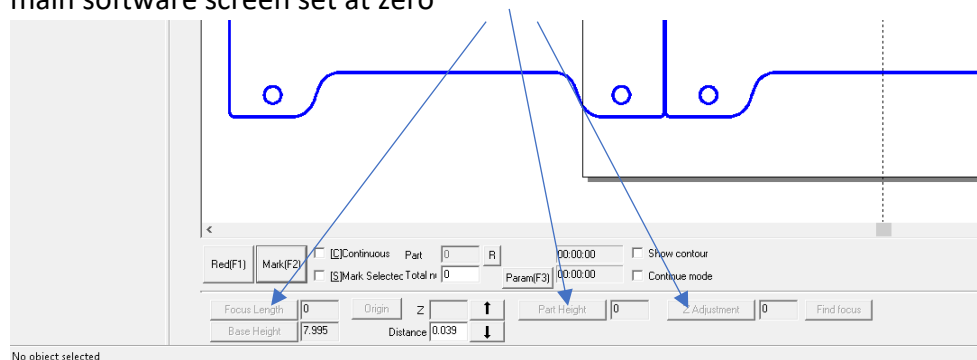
main software screen set at zero

<

Red(F1) Mark(F2) [C]Continuous Part 0 R 00:00:00 Show contour

[S]Mark Selectec Total nu 0 Param(F3) 00:00:00 Continue mode

Focus Length 0 Origin Z ↑ Part Height 0 Z Adjustment 0 Find focus

Base Height 7.995 Distance 0.039 ↓

No object selected